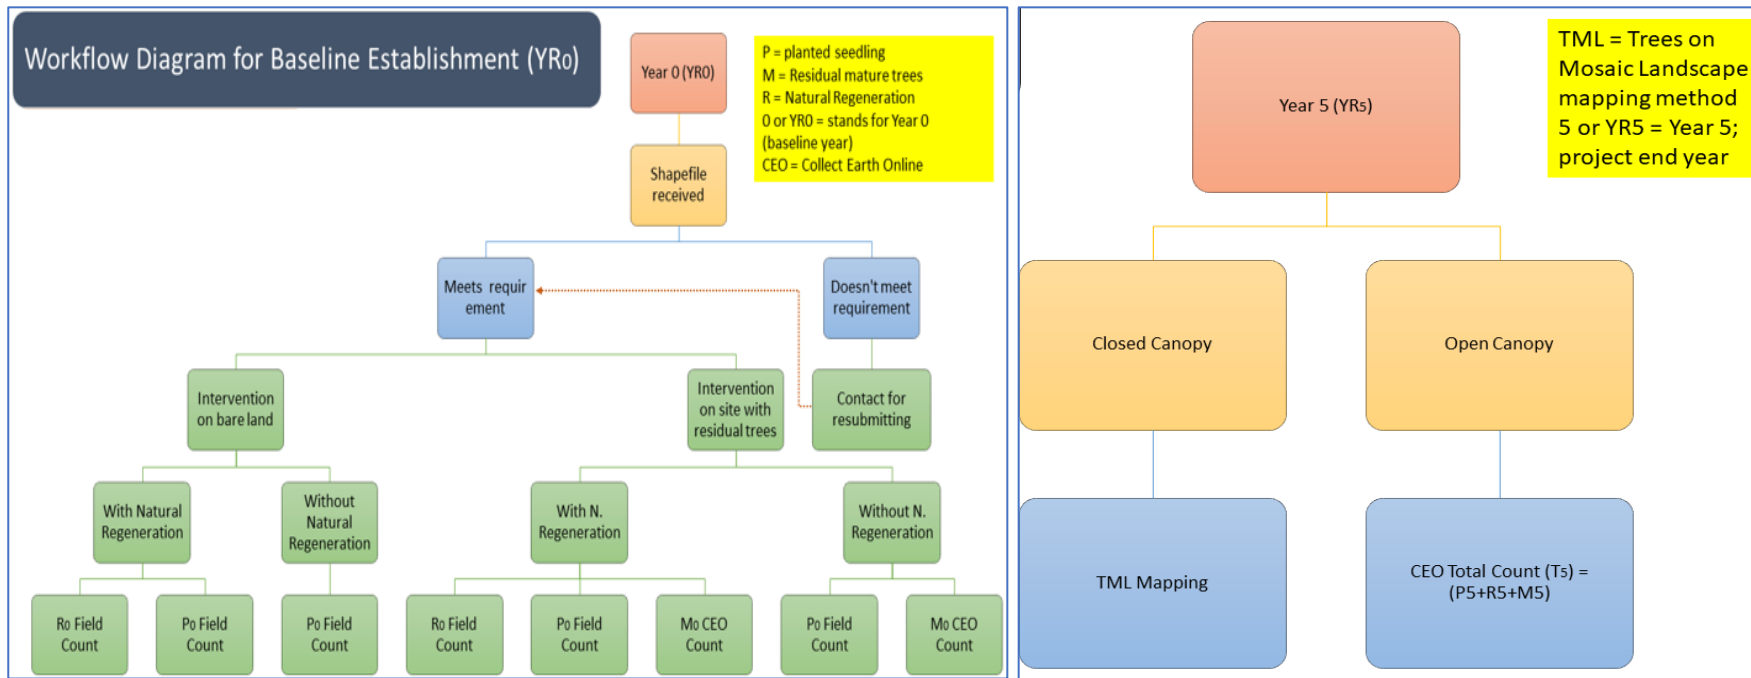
Workflow Diagram for Baseline Establishment (YR$_0$)

Year 0 (YR0)

P = planted seedling
M = Residual mature trees
R = Natural Regeneration
0 or YR0 = stands for Year 0 (baseline year)
CEO = Collect Earth Online

Shapefile received

Meets requirement

Doesn't meet requirement

Intervention on bare land

Intervention on site with residual trees

Contact for resubmitting

With Natural Regeneration

Without Natural Regeneration

With N. Regeneration

Without N. Regeneration

R$_0$ Field Count

P$_0$ Field Count

P$_0$ Field Count

R$_0$ Field Count

P$_0$ Field Count

M$_0$ CEO Count

P$_0$ Field Count

M$_0$ CEO Count

Year 5 (YR$_5$)

TML = Trees on Mosaic Landscape mapping method
5 or YR5 = Year 5; project end year

Closed Canopy

Open Canopy

TML Mapping

CEO Total Count (T$_5$) = (P5+R5+M5)